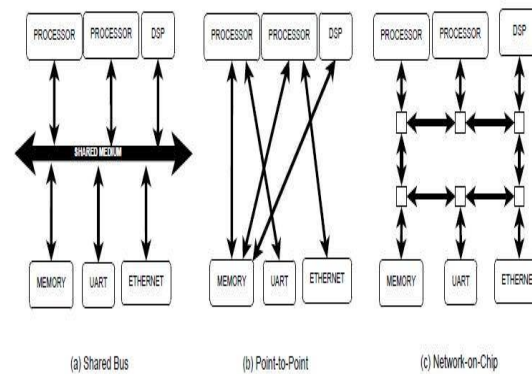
PROCESSOR PROCESSOR DSP

SHARED MEDIUM

MEMORY UART ETHERNET

(a) Shared Bus

PROCESSOR PROCESSOR DSP

MEMORY UART ETHERNET

(b) Point-to-Point

PROCESSOR PROCESSOR DSP

MEMORY UART ETHERNE

(c) Network-on-Chip